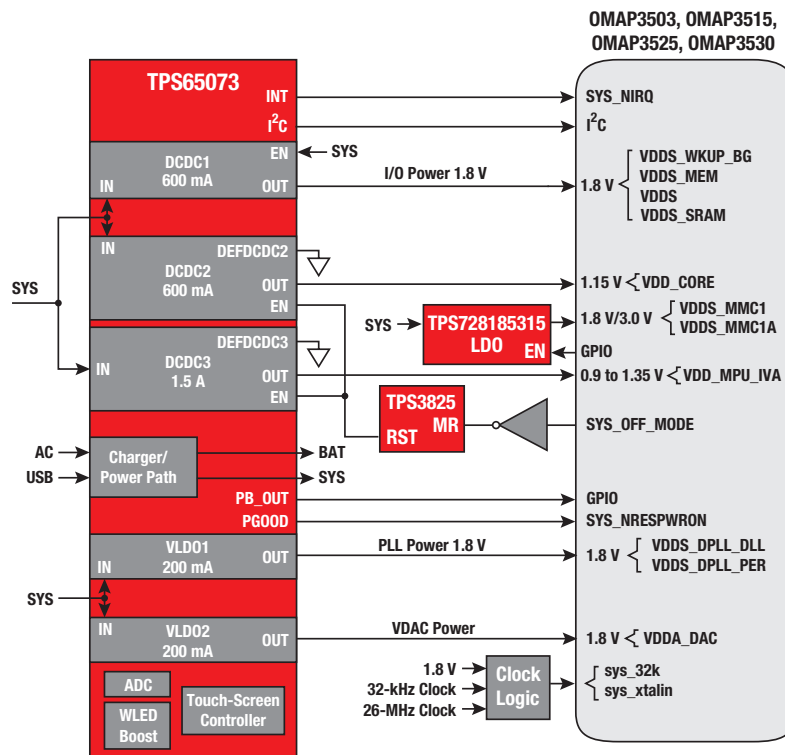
OMAP3503, OMAP3515, OMAP3525, OMAP3530

TPS65073
INT
$I^2C$
SYS_NIRQ
$I^2C$

DCDC1
600 mA
EN
SYS
IN
OUT
I/O Power 1.8 V
1.8 V
VDDS_WKUP_BG
VDDS_MEM
VDDS
VDDS_SRAM

SYS
IN
DCDC2
600 mA
DEFDCDC2
OUT
EN
1.15 V
VDD_CORE

SYS
TPS728185315
LDO
EN
1.8 V/3.0 V
VDDS_MMC1
VDDS_MMC1A
GPIO

IN
DCDC3
1.5 A
DEFDCDC3
OUT
EN
0.9 to 1.35 V
VDD_MPU_IVA

TPS3825
RST
MR
SYS_OFF_MODE

AC
USB
Charger/ Power Path
BAT
SYS
PB_OUT
GPIO
PGOOD
SYS_NRESPWRON

VLDO1
200 mA
IN
OUT
PLL Power 1.8 V
1.8 V
VDDS_DPLL_DLL
VDDS_DPLL_PER

SYS
IN
VLDO2
200 mA
OUT
VDAC Power
1.8 V
VDDA_DAC

ADC
WLED Boost
Touch-Screen Controller
1.8 V
32-kHz Clock
26-MHz Clock
Clock Logic
sys_32k
sys_xtalin